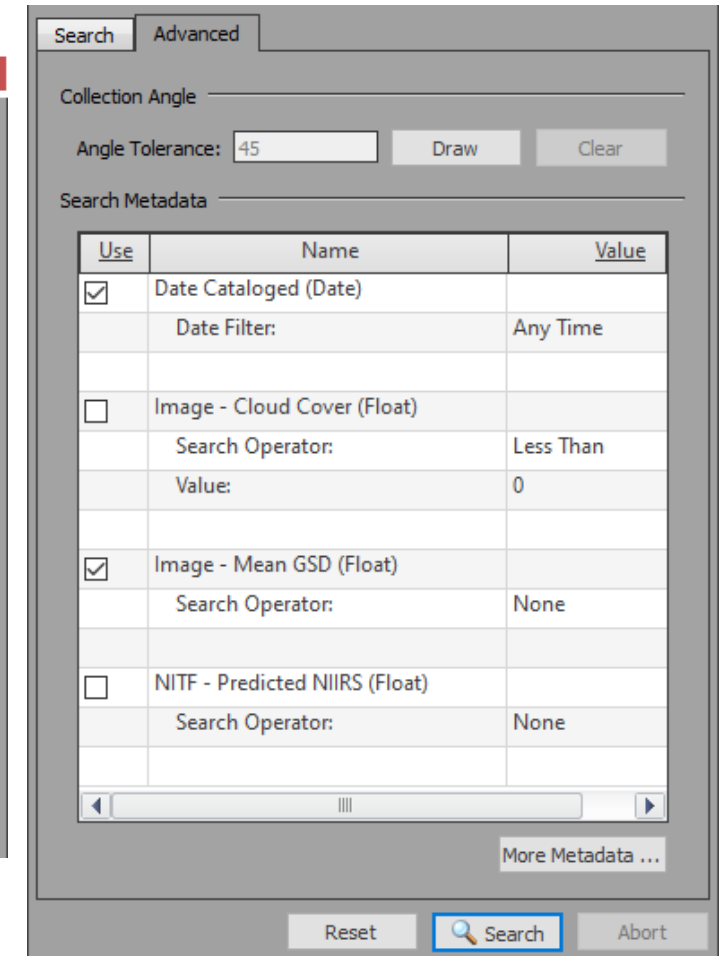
Search Advanced

Collection Angle

Angle Tolerance: 45 Draw Clear

Search Metadata

| Use | Name | Value |
|---|---|---|
| ☑ | Date Cataloged (Date) | |
| | Date Filter: | Any Time |
| | | |
| ☐ | Image - Cloud Cover (Float) | |
| | Search Operator: | Less Than |
| | Value: | 0 |
| | | |
| ☑ | Image - Mean GSD (Float) | |
| | Search Operator: | None |
| | | |
| ☐ | NITF - Predicted NIIRS (Float) | |
| | Search Operator: | None |
| | | |

More Metadata ...

Reset Search Abort